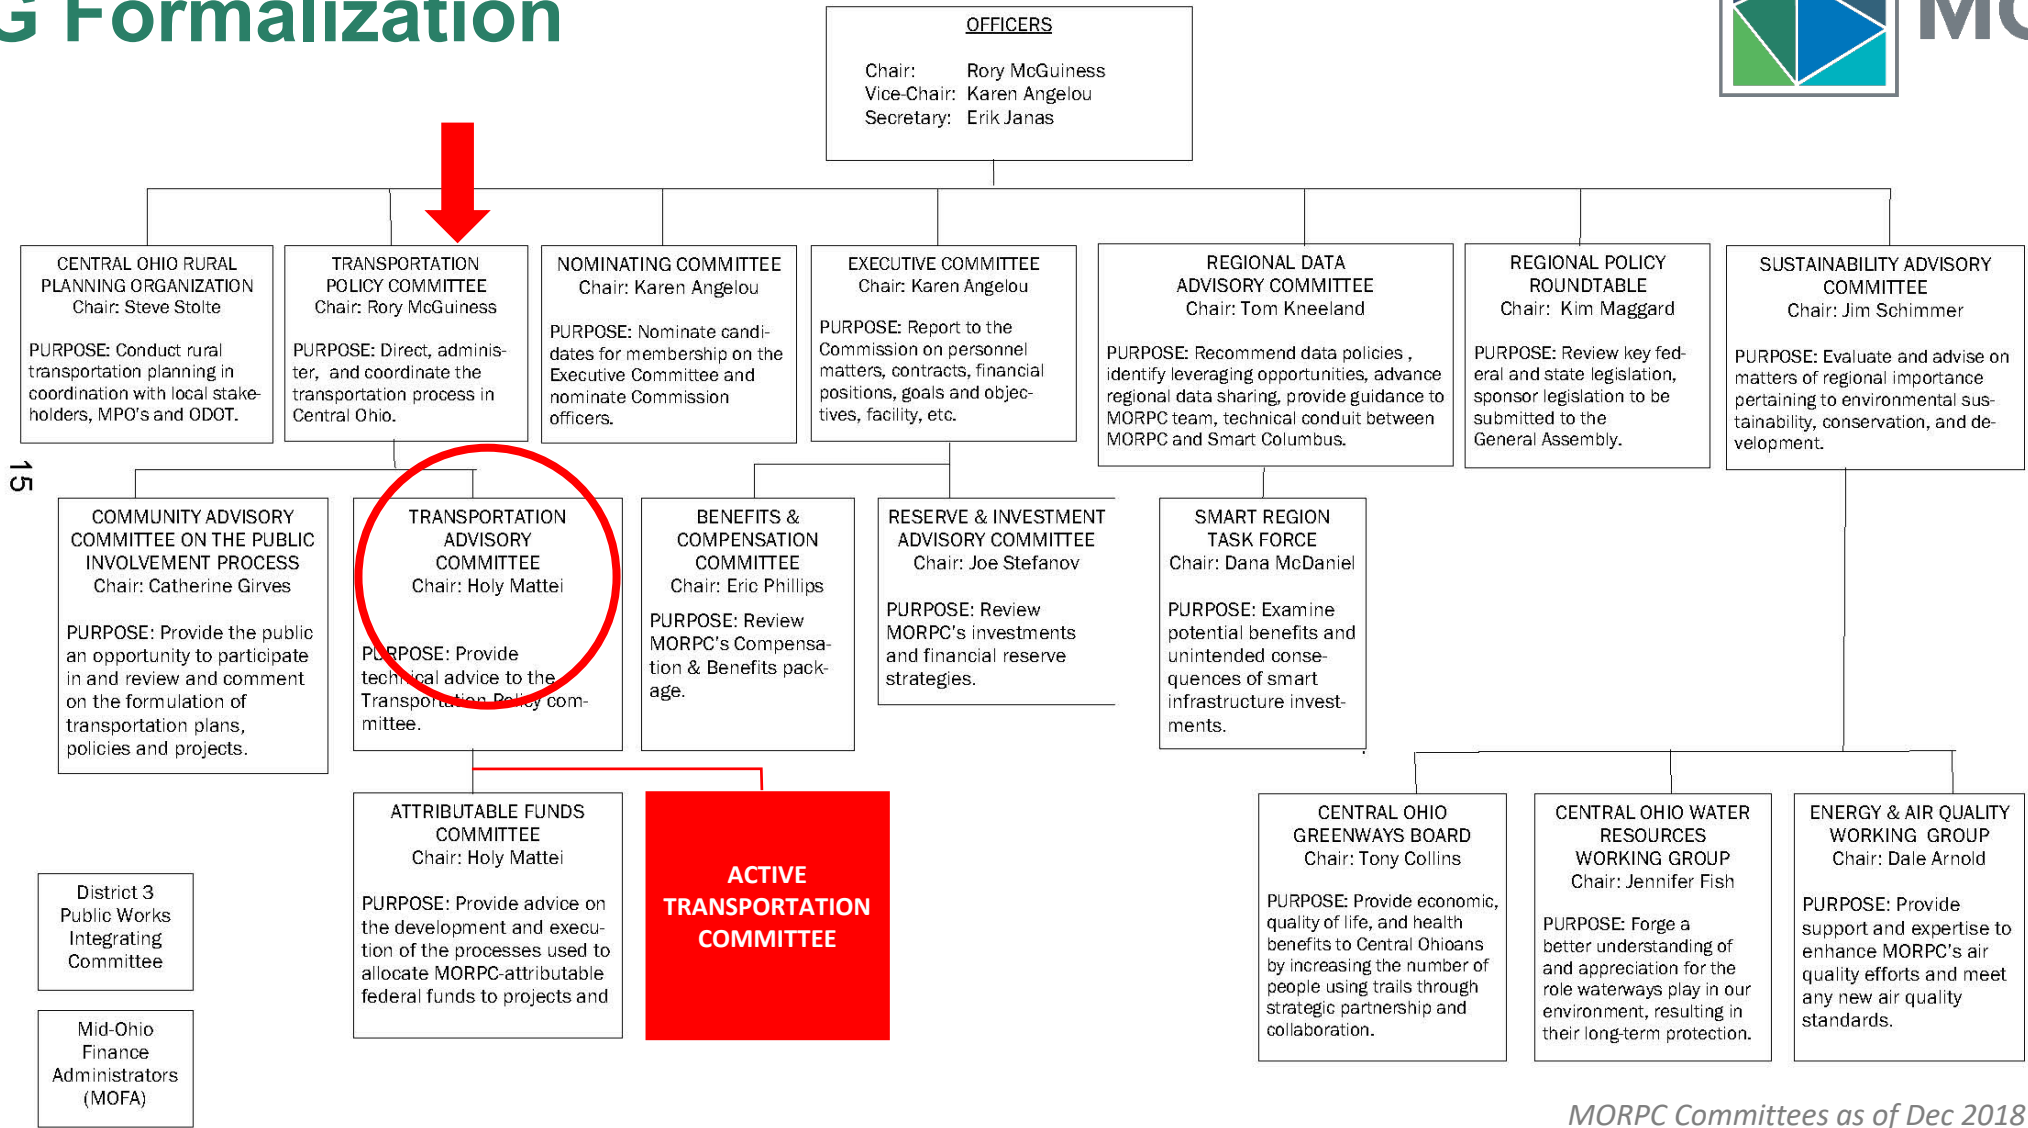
G Formalization

OFFICERS

Chair: Rory McGuiness
Vice-Chair: Karen Angelou
Secretary: Erik Janas

CENTRAL OHIO RURAL PLANNING ORGANIZATION
Chair: Steve Stolte

PURPOSE: Conduct rural transportation planning in coordination with local stakeholders, MPO's and ODOT.

TRANSPORTATION POLICY COMMITTEE
Chair: Rory McGuiness

PURPOSE: Direct, administer, and coordinate the transportation process in Central Ohio.

NOMINATING COMMITTEE
Chair: Karen Angelou

PURPOSE: Nominate candidates for membership on the Executive Committee and nominate Commission officers.

EXECUTIVE COMMITTEE
Chair: Karen Angelou

PURPOSE: Report to the Commission on personnel matters, contracts, financial positions, goals and objectives, facility, etc.

REGIONAL DATA ADVISORY COMMITTEE
Chair: Tom Kneeland

PURPOSE: Recommend data policies , identify leveraging opportunities, advance regional data sharing, provide guidance to MORPC team, technical conduit between MORPC and Smart Columbus.

REGIONAL POLICY ROUNDTABLE
Chair: Kim Maggard

PURPOSE: Review key federal and state legislation, sponsor legislation to be submitted to the General Assembly.

SUSTAINABILITY ADVISORY COMMITTEE
Chair: Jim Schimmer

PURPOSE: Evaluate and advise on matters of regional importance pertaining to environmental sustainability, conservation, and development.

15

COMMUNITY ADVISORY COMMITTEE ON THE PUBLIC INVOLVEMENT PROCESS
Chair: Catherine Girves

PURPOSE: Provide the public an opportunity to participate in and review and comment on the formulation of transportation plans, policies and projects.

TRANSPORTATION ADVISORY COMMITTEE
Chair: Holy Mattei

PU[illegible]RPOSE: Provide tech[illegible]ical advice to the Transporta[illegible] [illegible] committee.

BENEFITS & COMPENSATION COMMITTEE
Chair: Eric Phillips

PURPOSE: Review MORPC's Compensation & Benefits package.

RESERVE & INVESTMENT ADVISORY COMMITTEE
Chair: Joe Stefanov

PURPOSE: Review MORPC's investments and financial reserve strategies.

SMART REGION TASK FORCE
Chair: Dana McDaniel

PURPOSE: Examine potential benefits and unintended consequences of smart infrastructure investments.

ATTRIBUTABLE FUNDS COMMITTEE
Chair: Holy Mattei

PURPOSE: Provide advice on the development and execution of the processes used to allocate MORPC-attributable federal funds to projects and

ACTIVE TRANSPORTATION COMMITTEE

CENTRAL OHIO GREENWAYS BOARD
Chair: Tony Collins

PURPOSE: Provide economic, quality of life, and health benefits to Central Ohioans by increasing the number of people using trails through strategic partnership and collaboration.

CENTRAL OHIO WATER RESOURCES WORKING GROUP
Chair: Jennifer Fish

PURPOSE: Forge a better understanding of and appreciation for the role waterways play in our environment, resulting in their long-term protection.

ENERGY & AIR QUALITY WORKING GROUP
Chair: Dale Arnold

PURPOSE: Provide support and expertise to enhance MORPC's air quality efforts and meet any new air quality standards.

District 3 Public Works Integrating Committee

Mid-Ohio Finance Administrators (MOFA)

MORPC Committees as of Dec 2018